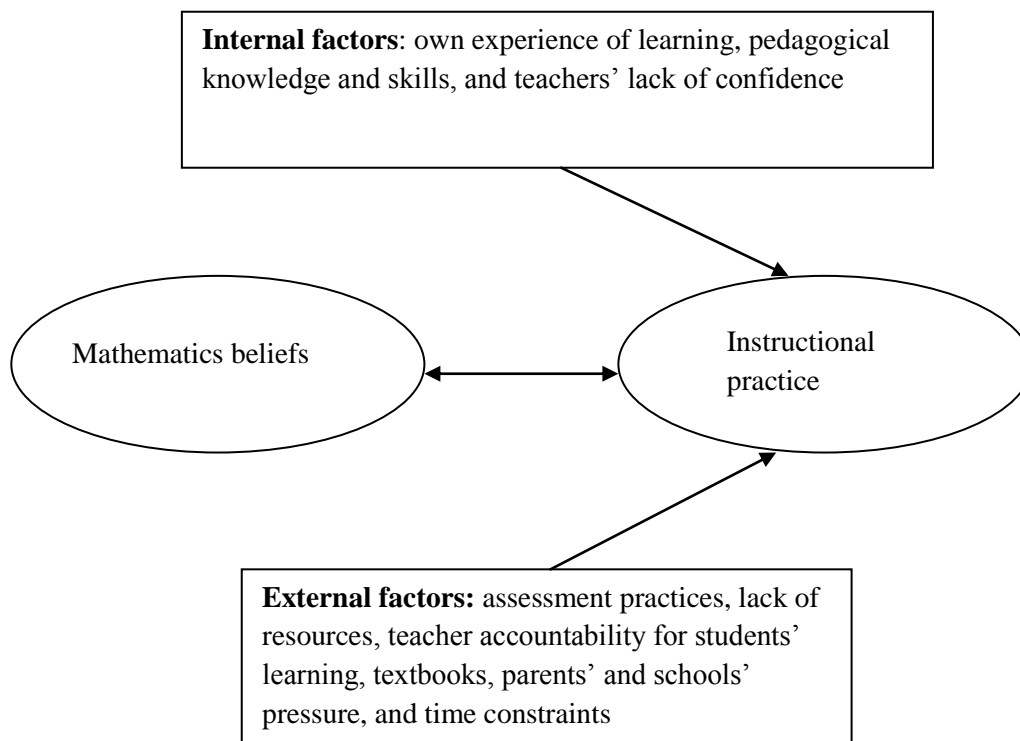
**Internal factors**: own experience of learning, pedagogical knowledge and skills, and teachers' lack of confidence

Mathematics beliefs

Instructional practice

**External factors:** assessment practices, lack of resources, teacher accountability for students' learning, textbooks, parents' and schools' pressure, and time constraints